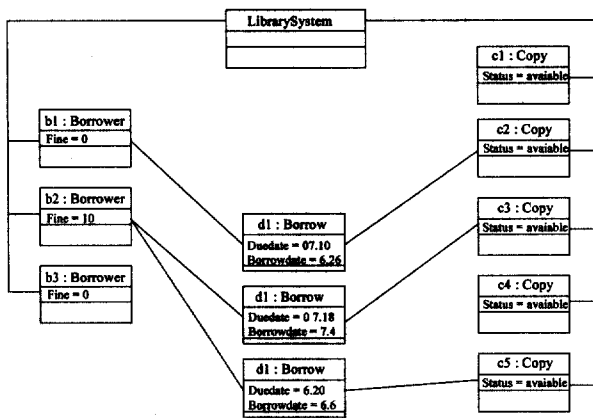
LibrarySystem

b1 : Borrower
Fine = 0

b2 : Borrower
Fine = 10

b3 : Borrower
Fine = 0

d1 : Borrow
Duedate = 07.10
Borrowdate = 6.26

d1 : Borrow
Duedate = 0 7.18
Borrowdate = 7.4

d1 : Borrow
Duedate = 6.20
Borrowdate = 6.6

c1 : Copy
Status = avaiable

c2 : Copy
Status = avaiable

c3 : Copy
Status = avaiable

c4 : Copy
Status = avaiable

c5 : Copy
Status = avaiable